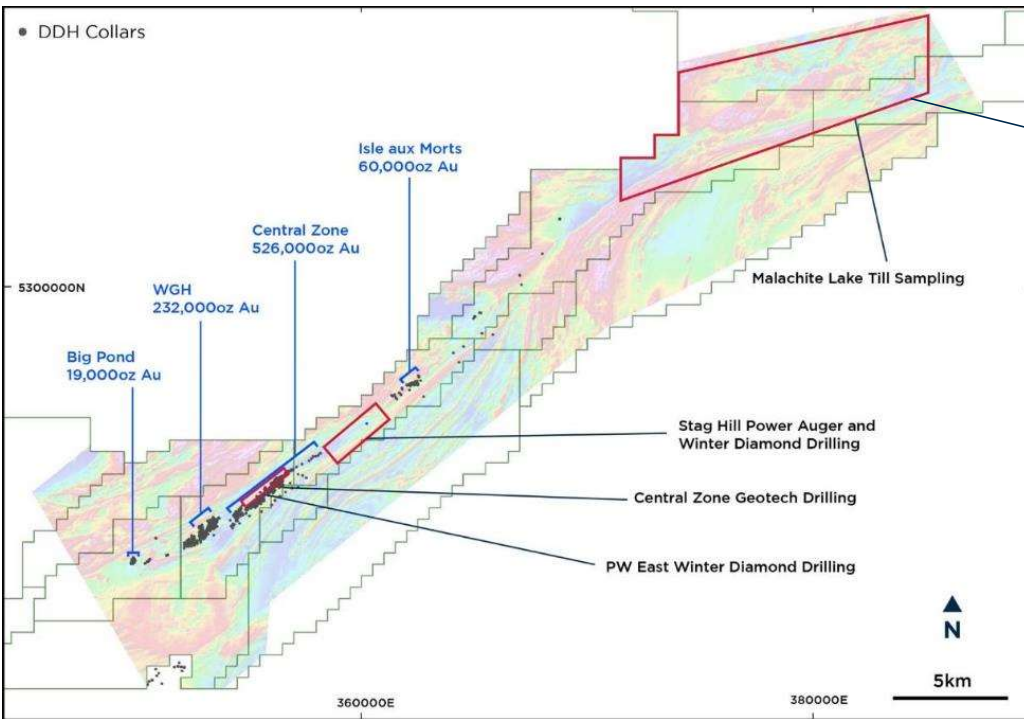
DDH Collars

Isle aux Morts
60,000oz Au

Central Zone
526,000oz Au

WGH
232,000oz Au

Big Pond
19,000oz Au

5300000N

Malachite Lake Till Sampling

Stag Hill Power Auger and Winter Diamond Drilling

Central Zone Geotech Drilling

PW East Winter Diamond Drilling

N

5km

360000E

380000E